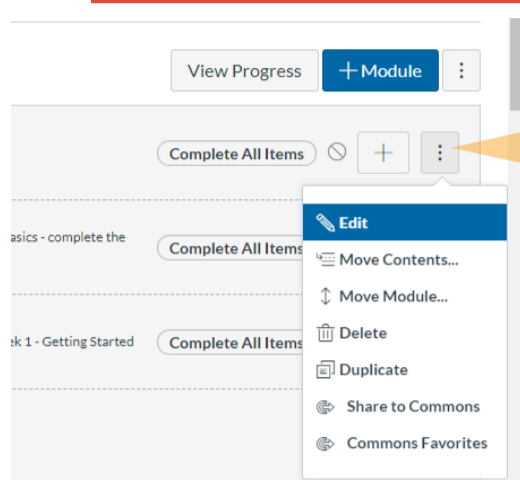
View Progress

+ Module

Complete All Items

asics - complete the

Complete All Items

ek 1 - Getting Started

Complete All Items

Edit

Move Contents...

Move Module...

Delete

Duplicate

Share to Commons

Commons Favorites